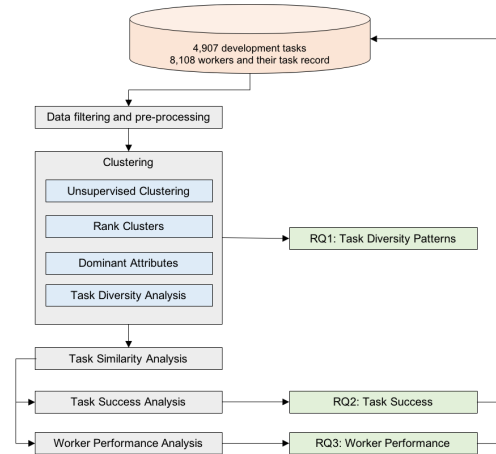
4,907 development tasks
8,108 workers and their task record

Data filtering and pre-processing

Clustering

Unsupervised Clustering

Rank Clusters

Dominant Attributes

Task Diversity Analysis

RQ1: Task Diversity Patterns

Task Similarity Analysis

Task Success Analysis

RQ2: Task Success

Worker Performance Analysis

RQ3: Worker Performance